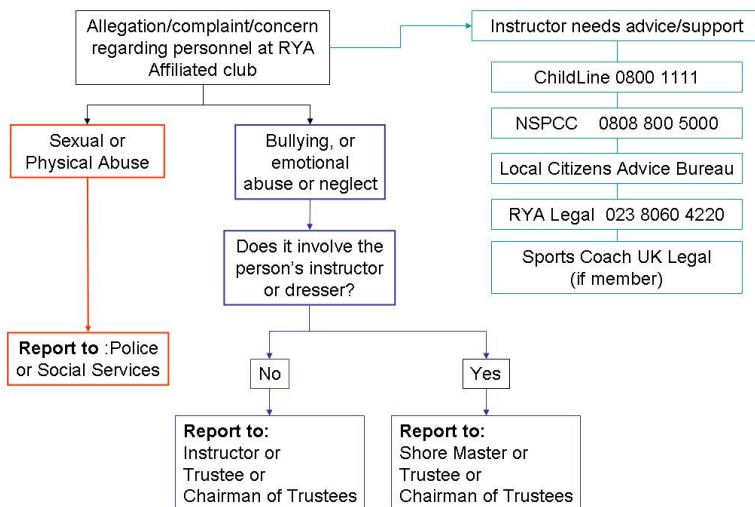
Allegation/complaint/concern regarding personnel at RYA Affiliated club

Instructor needs advice/support

ChildLine 0800 1111

NSPCC 0808 800 5000

Local Citizens Advice Bureau

RYA Legal 023 8060 4220

Sports Coach UK Legal (if member)

Sexual or Physical Abuse

Bullying, or emotional abuse or neglect

Does it involve the person's instructor or dresser?

Report to :Police or Social Services

No

Yes

Report to: Instructor or Trustee or Chairman of Trustees

Report to: Shore Master or Trustee or Chairman of Trustees